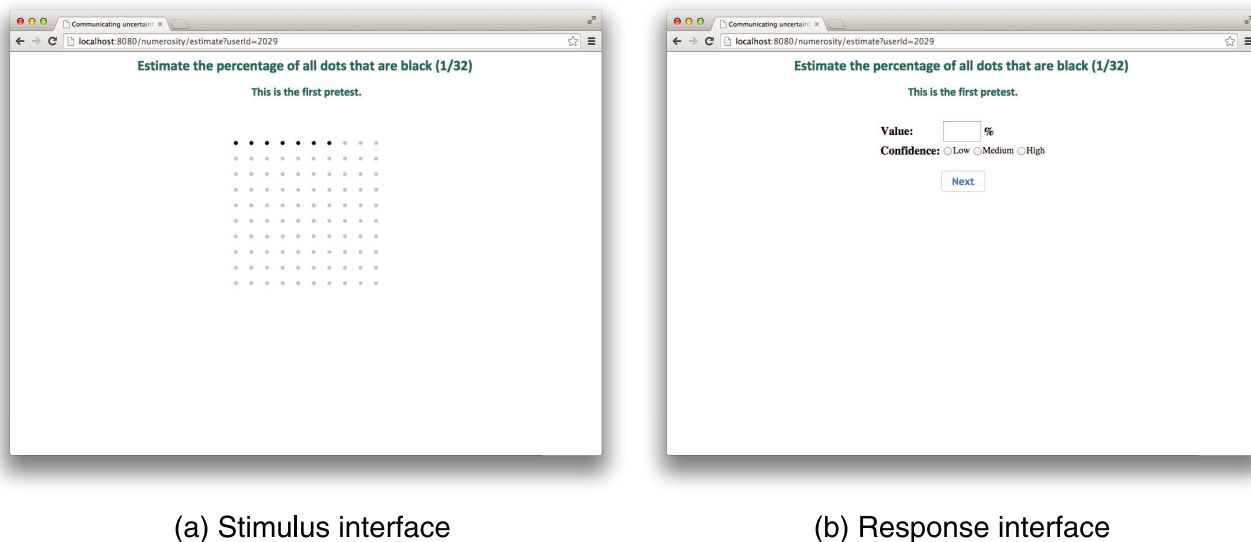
Communicating uncertaint ×

localhost:8080/numerosity/estimate?userId=2029

Estimate the percentage of all dots that are black (1/32)

This is the first pretest.

(a) Stimulus interface

Communicating uncertaint ×

localhost:8080/numerosity/estimate?userId=2029

Estimate the percentage of all dots that are black (1/32)

This is the first pretest.

Value: %

Confidence: Low Medium High

Next

(b) Response interface